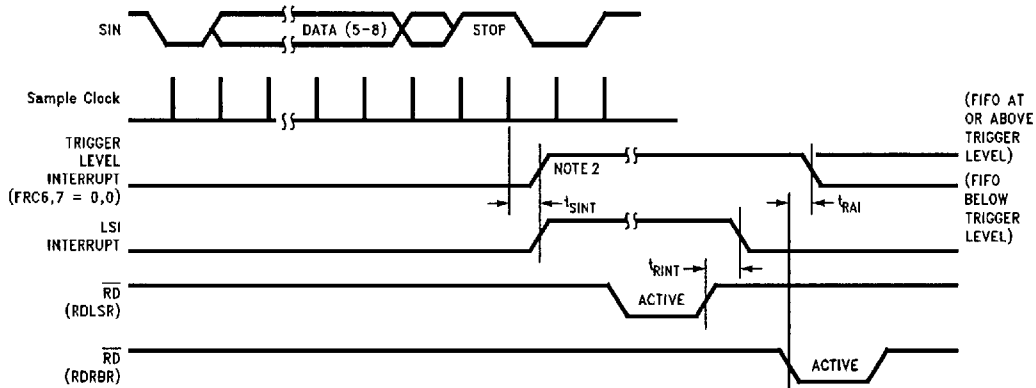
SIN

DATA (5-8)

STOP

Sample Clock

TRIGGER LEVEL INTERRUPT (FRC6,7 = 0,0)

NOTE 2

(FIFO AT OR ABOVE TRIGGER LEVEL)

(FIFO BELOW TRIGGER LEVEL)

$t_{SINT}$

$t_{RAI}$

LSI INTERRUPT

$t_{RINT}$

$\overline{RD}$ (RDLSR)

ACTIVE

$\overline{RD}$ (RDRBR)

ACTIVE